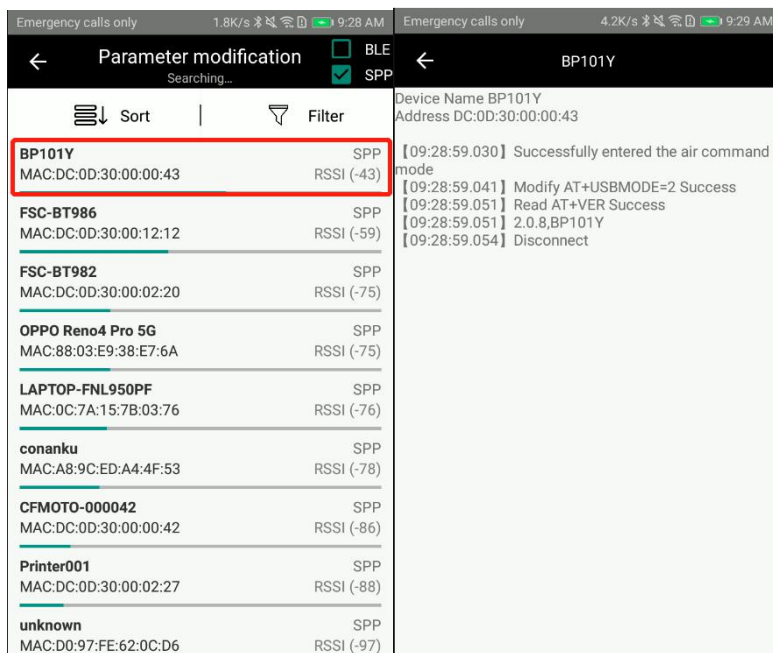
Emergency calls only 1.8K/s 9:28 AM

Parameter modification
Searching...

BLE
SPP

Sort | Filter

BP101Y SPP
MAC:DC:0D:30:00:00:43 RSSI (-43)

FSC-BT986 SPP
MAC:DC:0D:30:00:12:12 RSSI (-59)

FSC-BT982 SPP
MAC:DC:0D:30:00:02:20 RSSI (-75)

OPPO Reno4 Pro 5G SPP
MAC:88:03:E9:38:E7:6A RSSI (-75)

LAPTOP-FNL950PF SPP
MAC:0C:7A:15:7B:03:76 RSSI (-76)

conanku SPP
MAC:A8:9C:ED:A4:4F:53 RSSI (-78)

CFMOTO-000042 SPP
MAC:DC:0D:30:00:00:42 RSSI (-86)

Printer001 SPP
MAC:DC:0D:30:00:02:27 RSSI (-88)

unknown SPP
MAC:D0:97:FE:62:0C:D6 RSSI (-97)

Emergency calls only 4.2K/s 9:29 AM

BP101Y

Device Name BP101Y
Address DC:0D:30:00:00:43

【09:28:59.030】Successfully entered the air command mode
【09:28:59.041】Modify AT+USBMODE=2 Success
【09:28:59.051】Read AT+VER Success
【09:28:59.051】2.0.8,BP101Y
【09:28:59.054】Disconnect